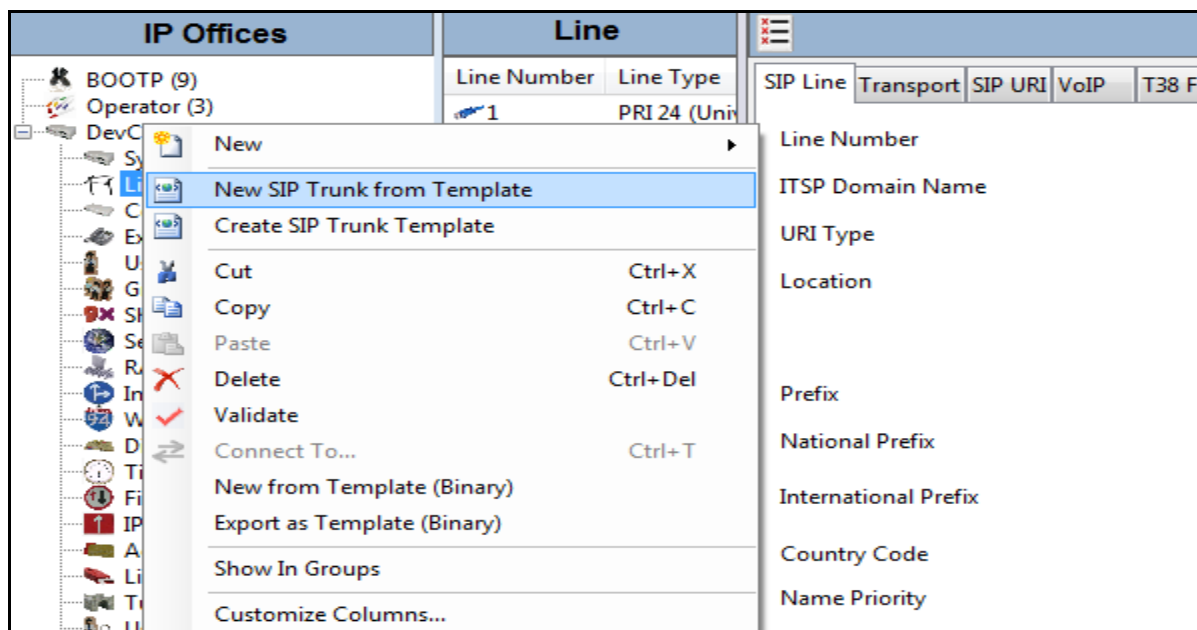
IP Offices

BOOTP (9)
Operator (3)
DevC
Sy
Li
C
Ex
U
G
SI
Se
R
In
W
D
Ti
Fi
IP
A
Li
T
U

New
New SIP Trunk from Template
Create SIP Trunk Template
Cut Ctrl+X
Copy Ctrl+C
Paste Ctrl+V
Delete Ctrl+Del
Validate
Connect To... Ctrl+T
New from Template (Binary)
Export as Template (Binary)
Show In Groups
Customize Columns...

Line

| Line Number | Line Type |
|---|---|
| 1 | PRI 24 (Univ |

SIP Line | Transport | SIP URI | VoIP | T38 F

Line Number
ITSP Domain Name
URI Type
Location
Prefix
National Prefix
International Prefix
Country Code
Name Priority